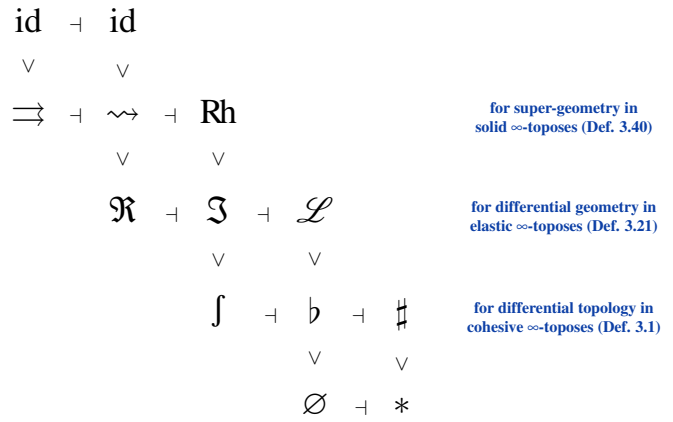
$\mathrm{id} \dashv \mathrm{id}$

$\vee \quad \vee$

$\rightrightarrows \dashv \rightsquigarrow \dashv \mathrm{Rh}$

for super-geometry in solid $\infty$-toposes (Def. 3.40)

$\vee \quad \vee$

$\Re \dashv \Im \dashv \mathscr{L}$

for differential geometry in elastic $\infty$-toposes (Def. 3.21)

$\vee \quad \vee$

$\int \dashv \flat \dashv \sharp$

for differential topology in cohesive $\infty$-toposes (Def. 3.1)

$\vee \quad \vee$

$\varnothing \dashv *$